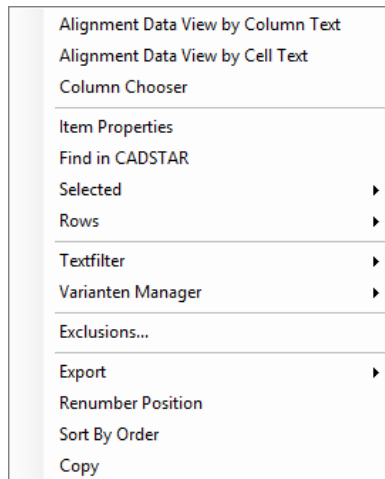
Alignment Data View by Column Text
Alignment Data View by Cell Text
Column Chooser

Item Properties
Find in CADSTAR
Selected
Rows

Textfilter
Varianten Manager

Exclusions...

Export
Renumber Position
Sort By Order
Copy